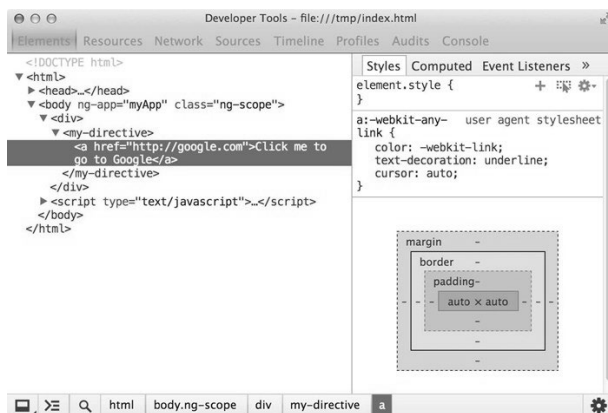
Developer Tools - file:///tmp/index.html

Elements Resources Network Sources Timeline Profiles Audits Console

<!DOCTYPE html>
▼<html>
▶<head>…</head>
▼<body ng-app="myApp" class="ng-scope">
▼<div>
▼<my-directive>
<a href="http://google.com">Click me to go to Google</a>
</my-directive>
</div>
▶<script type="text/javascript">…</script>
</body>
</html>

Styles Computed Event Listeners »

element.style {
}

a:-webkit-any-link { user agent stylesheet
color: -webkit-link;
text-decoration: underline;
cursor: auto;
}

margin -
border -
padding-
- - - auto × auto - - -
-
-
-

html body.ng-scope div my-directive a